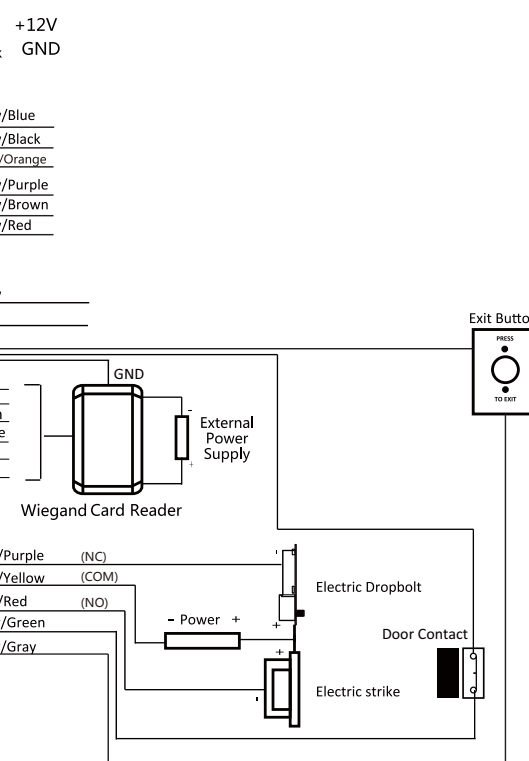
+12V
GND

/Blue
/Black
/Orange
/Purple
/Brown
/Red

Exit Butto
PRESS
TO EXIT

GND
-
External Power Supply
+
Wiegand Card Reader

/Purple (NC)
/Yellow (COM)
/Red (NO)
/Green
/Gray

Electric Dropbolt
- Power +
Door Contact
Electric strike